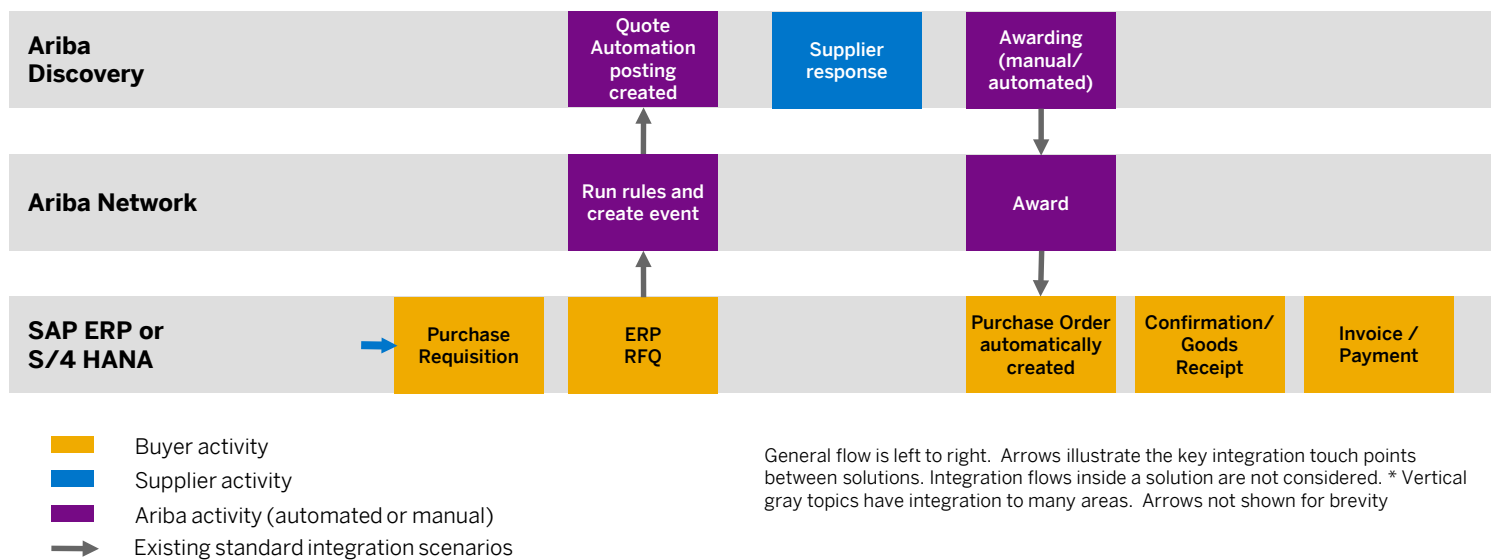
Ariba Discovery

Quote Automation posting created

Supplier response

Awarding (manual/ automated)

Ariba Network

Run rules and create event

Award

SAP ERP or S/4 HANA

Purchase Requisition

ERP RFQ

Purchase Order automatically created

Confirmation/ Goods Receipt

Invoice / Payment

Buyer activity

Supplier activity

Ariba activity (automated or manual)

Existing standard integration scenarios

General flow is left to right. Arrows illustrate the key integration touch points between solutions. Integration flows inside a solution are not considered. * Vertical gray topics have integration to many areas. Arrows not shown for brevity